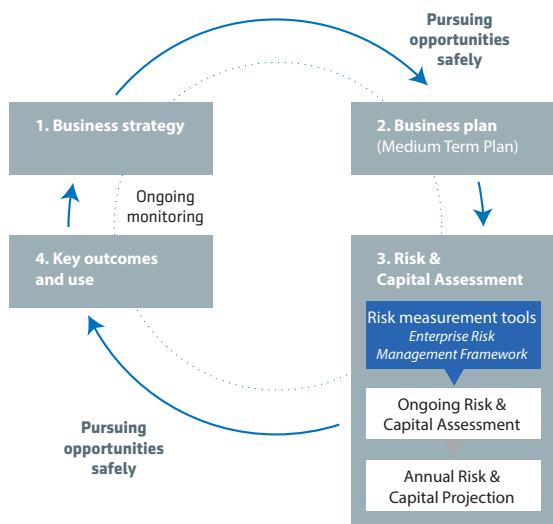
Pursuing opportunities safely

1. Business strategy

2. Business plan (Medium Term Plan)

Ongoing monitoring

4. Key outcomes and use

3. Risk & Capital Assessment

Risk measurement tools
Enterprise Risk Management Framework

Ongoing Risk & Capital Assessment

Annual Risk & Capital Projection

Pursuing opportunities safely